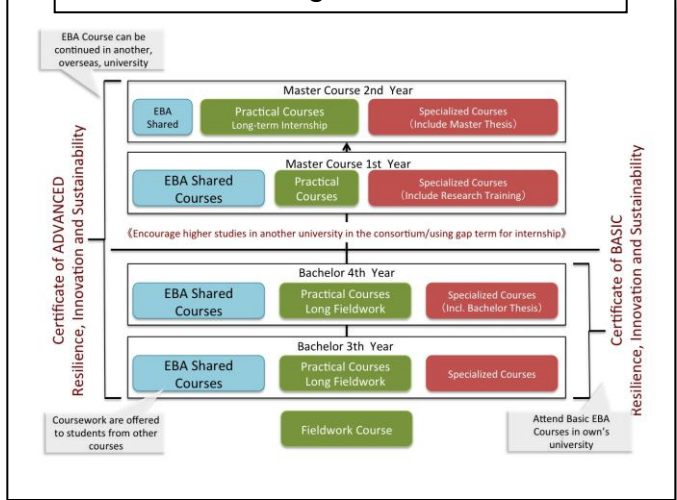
EBA Course can be continued in another, overseas, university

Master Course 2nd Year

EBA Shared

Practical Courses Long-term Internship

Specialized Courses (Include Master Thesis)

Master Course 1st Year

EBA Shared Courses

Practical Courses

Specialized Courses (Include Research Training)

《Encourage higher studies in another university in the consortium/using gap term for internship》

Bachelor 4th Year

EBA Shared Courses

Practical Courses Long Fieldwork

Specialized Courses (Incl. Bachelor Thesis)

Bachelor 3th Year

EBA Shared Courses

Practical Courses Long Fieldwork

Specialized Courses

Certificate of ADVANCED Resilience, Innovation and Sustainability

Certificate of BASIC Resilience, Innovation and Sustainability

Coursework are offered to students from other courses

Fieldwork Course

Attend Basic EBA Courses in own's university